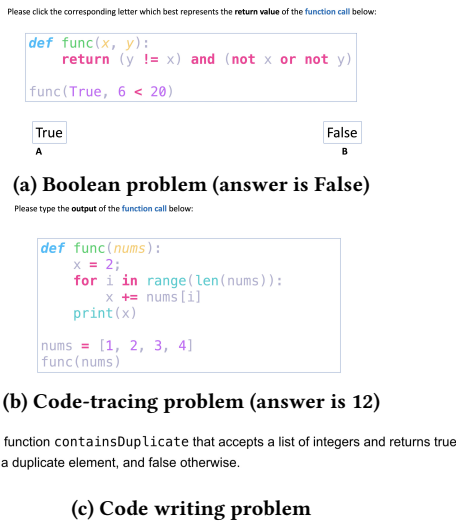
Please click the corresponding letter which best represents the **return value** of the **function call** below:

```
def func(x, y):
    return (y != x) and (not x or not y)

func(True, 6 < 20)
```

True
A

False
B

**(a) Boolean problem (answer is False)**

Please type the **output** of the **function call** below:

```
def func(nums):
    x = 2;
    for i in range(len(nums)):
        x += nums[i]
    print(x)

nums = [1, 2, 3, 4]
func(nums)
```

**(b) Code-tracing problem (answer is 12)**

function containsDuplicate that accepts a list of integers and returns true a duplicate element, and false otherwise.

**(c) Code writing problem**